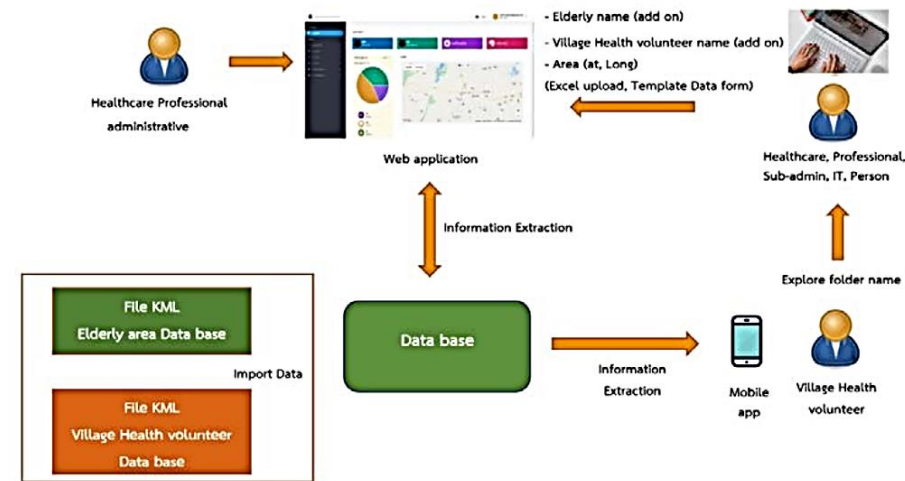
Healthcare Professional administrative

- Elderly name (add on)
- Village Health volunteer name (add on)
- Area (at, Long)
(Excel upload, Template Data form)

Web application

Healthcare, Professional, Sub-admin, IT, Person

Information Extraction

Explore folder name

File KML
Elderly area Data base

Import Data

File KML
Village Health volunteer
Data base

Data base

Information Extraction

Mobile app

Village Health volunteer